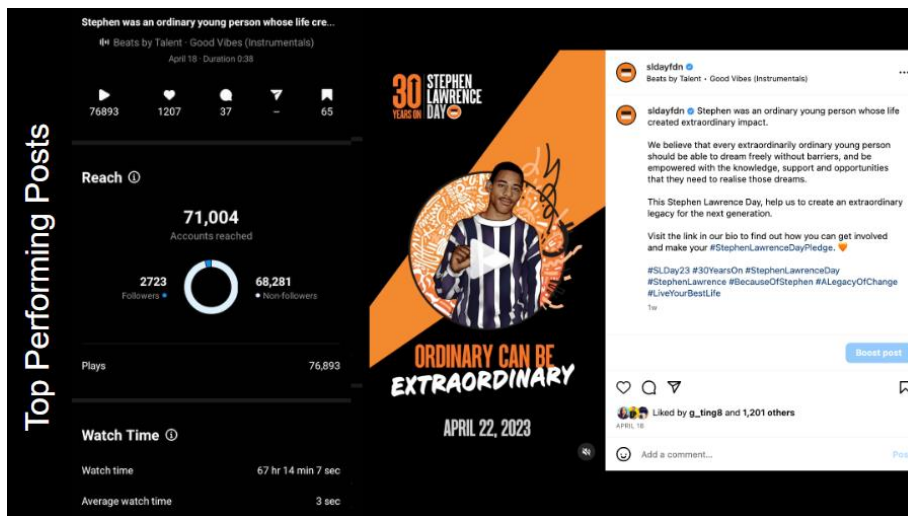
Top Performing Posts

Stephen was an ordinary young person whose life creat...

Beats by Talent · Good Vibes (Instrumentals)

April 18 · Duration 0:38

76893 1207 37 – 65

Reach ⓘ

71,004

Accounts reached

2723
Followers

68,281
Non-followers

Plays 76,893

Watch Time ⓘ

Watch time 67 hr 14 min 7 sec

Average watch time 3 sec

30 YEARS ON STEPHEN LAWRENCE DAY

ORDINARY CAN BE EXTRAORDINARY

APRIL 22, 2023

sldayfdn
Beats by Talent • Good Vibes (Instrumentals)

sldayfdn Stephen was an ordinary young person whose life created extraordinary impact.

We believe that every extraordinarily ordinary young person should be able to dream freely without barriers, and be empowered with the knowledge, support and opportunities that they need to realise those dreams.

This Stephen Lawrence Day, help us to create an extraordinary legacy for the next generation.

Visit the link in our bio to find out how you can get involved and make your #StephenLawrenceDayPledge. 🧡

#SLDay23 #30YearsOn #StephenLawrenceDay #StephenLawrence #BecauseOfStephen #ALegacyOfChange #LiveYourBestLife

1w

Boost post

Liked by g_ting8 and 1,201 others

APRIL 18

Add a comment...

Pos